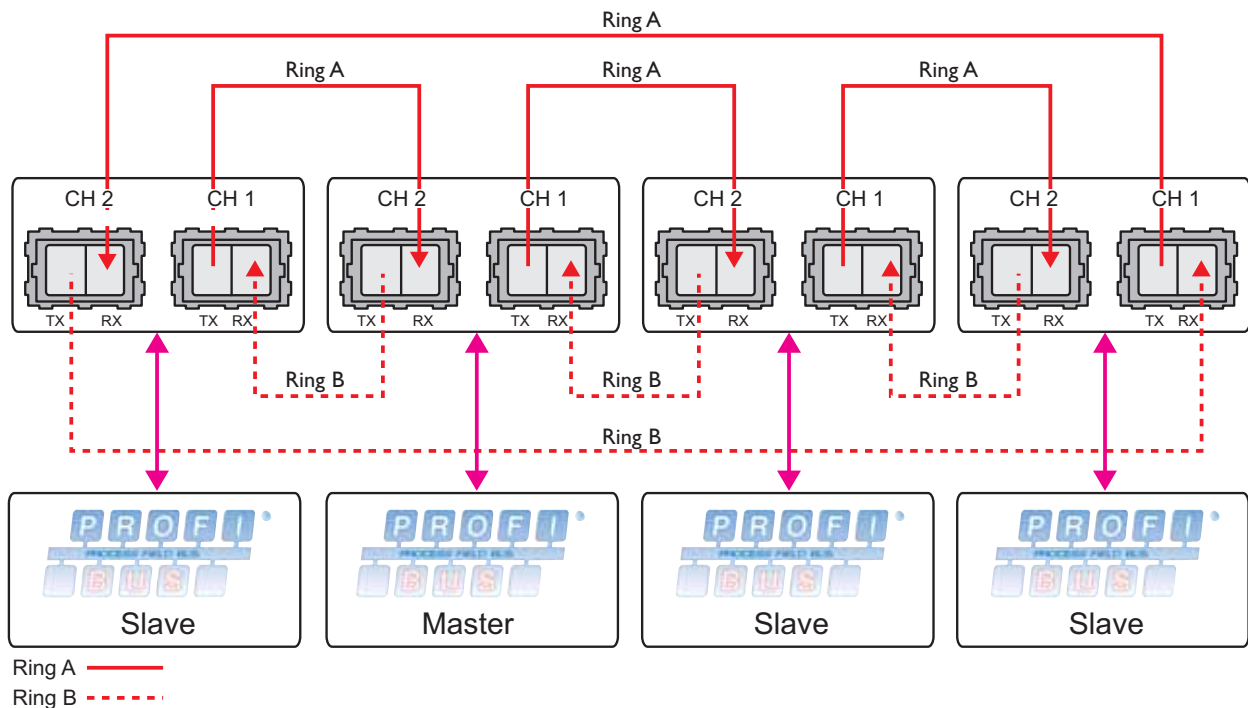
Ring A

Ring A

Ring A

Ring A

CH 2 CH 1
TX RX TX RX

CH 2 CH 1
TX RX TX RX

CH 2 CH 1
TX RX TX RX

CH 2 CH 1
TX RX TX RX

Ring B

Ring B

Ring B

Ring B

PROFI
PROCESS FIELD BUS
BUS
Slave

PROFI
PROCESS FIELD BUS
BUS
Master

PROFI
PROCESS FIELD BUS
BUS
Slave

PROFI
PROCESS FIELD BUS
BUS
Slave

Ring A
Ring B